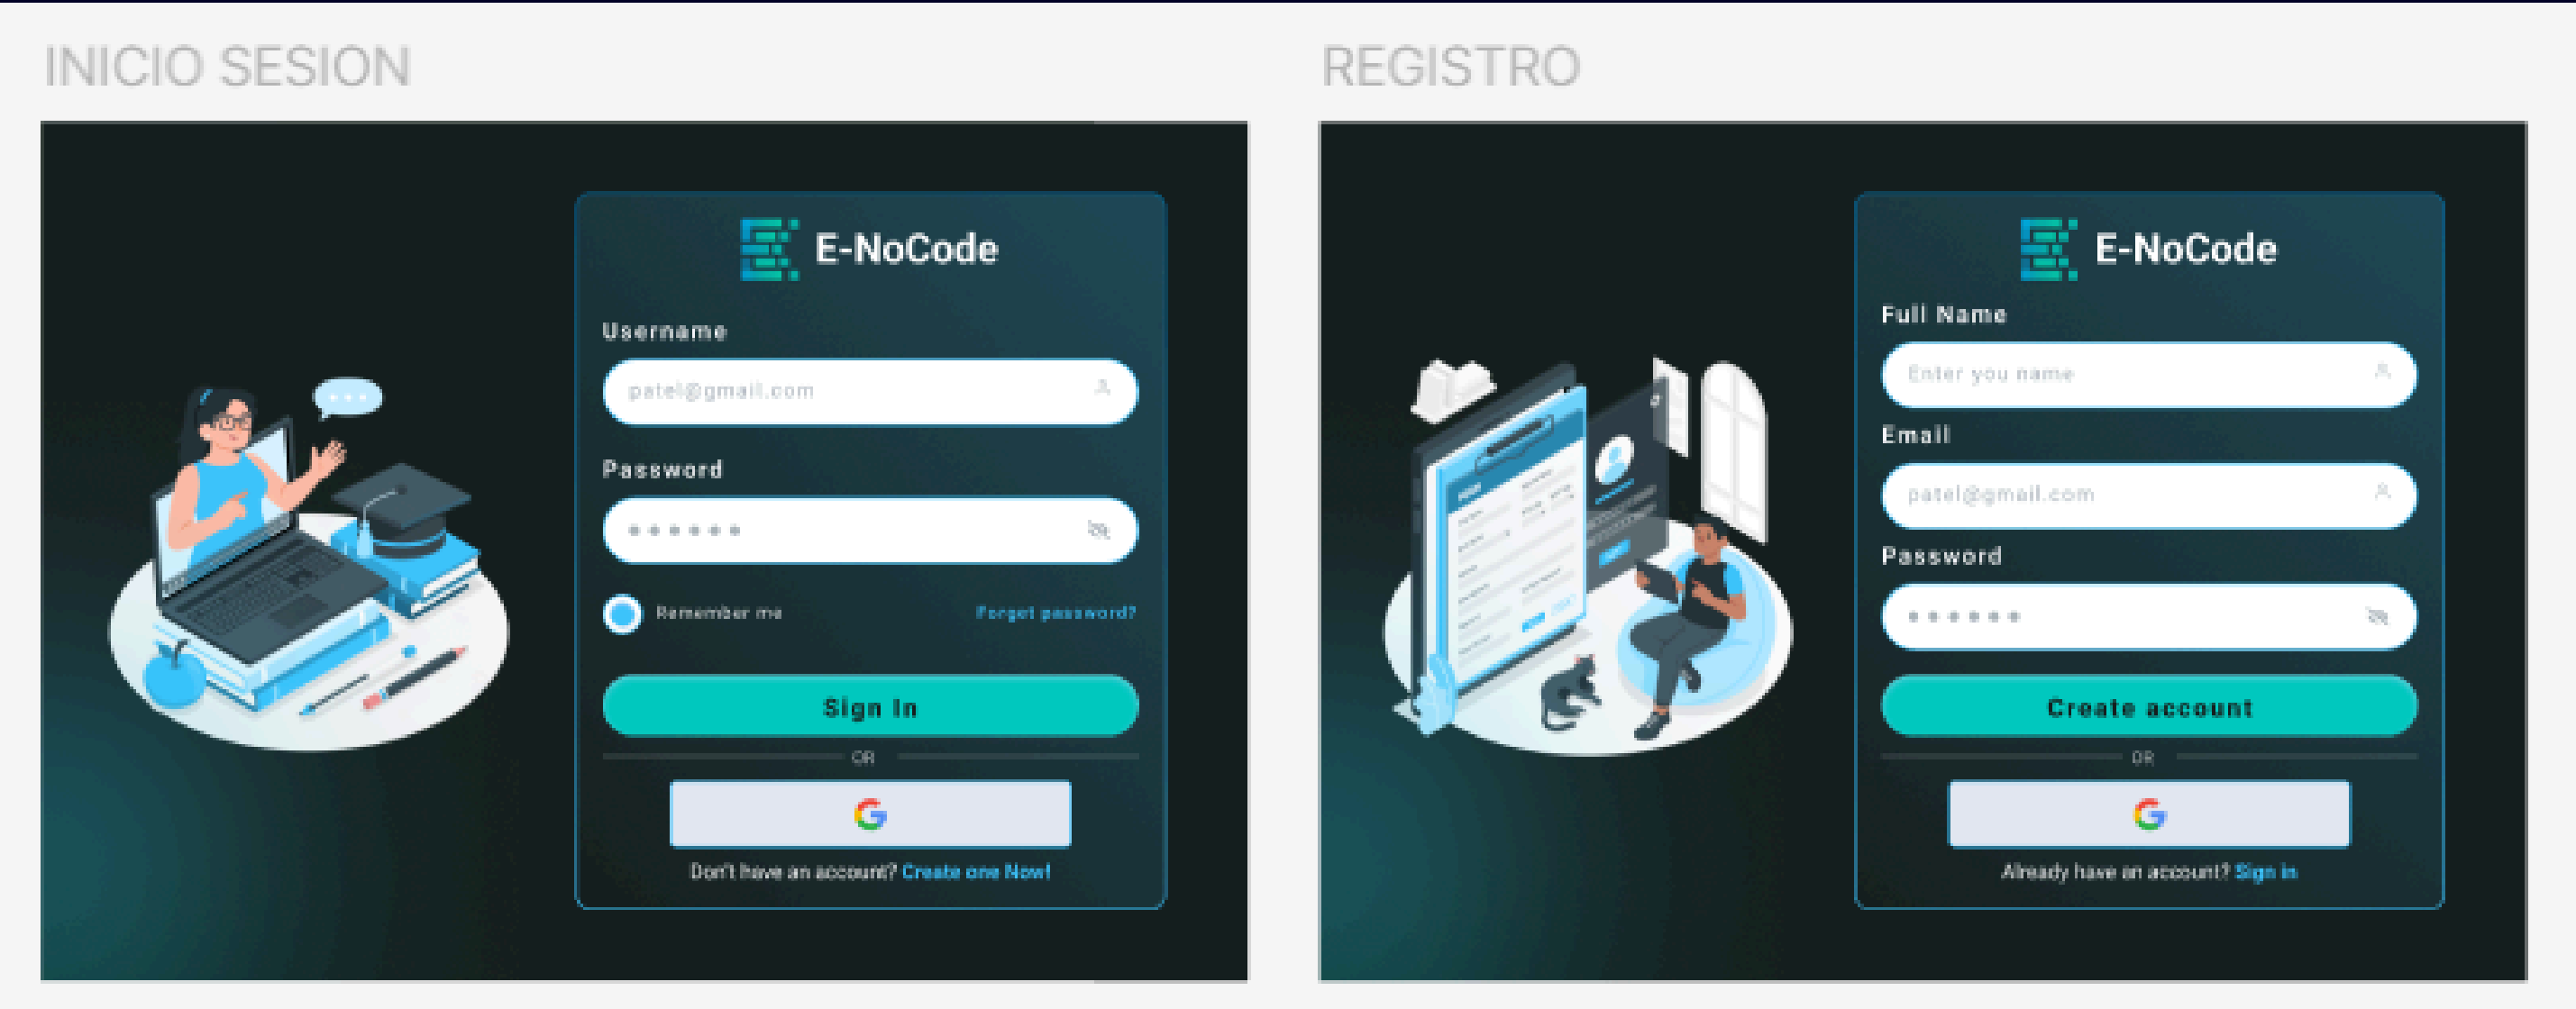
INICIO SESION

E-NoCode

Username

patel@gmail.com

Password

••••••

Remember me

Forget password?

Sign In

OR

Don't have an account? Create one Now!

REGISTRO

E-NoCode

Full Name

Enter you name

Email

patel@gmail.com

Password

••••••

Create account

OR

Already have an account? Sign in